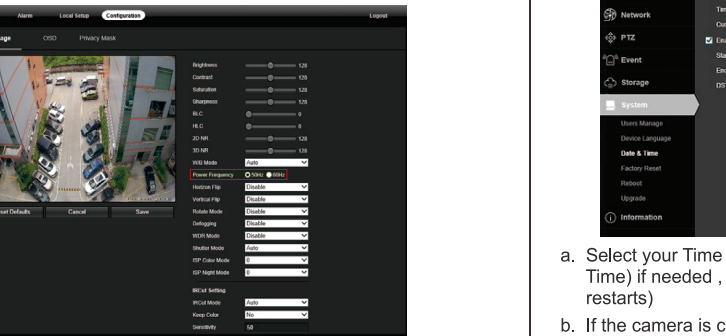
Alarm Local Setup Configuration Logout

age OSD Privacy Mask

Brightness 128
Contrast 128
Saturation 128
Sharpness 128
BLC 0
HLC 0
2D NR 128
3D NR 128
WB Mode Auto
Power Frequency 50Hz 60Hz
Horizon Flip Disable
Vertical Flip Disable
Rotate Mode Disable
Defogging Disable
WDR Mode Disable
Shutter Mode Auto
ISP Color Mode 0
ISP Night Mode 0
IRCut Setting
IRCut Mode Auto
Keep Color No
Sensitivity 50

eset Defaults Cancel Save

Network
PTZ
Event
Storage
System
Users Manage
Device Language
Date & Time
Factory Reset
Reboot
Upgrade
Information

Tim
Cur
Ena
Sta
End
DST

a. Select your Time Time) if needed , restarts)

b. If the camera is c